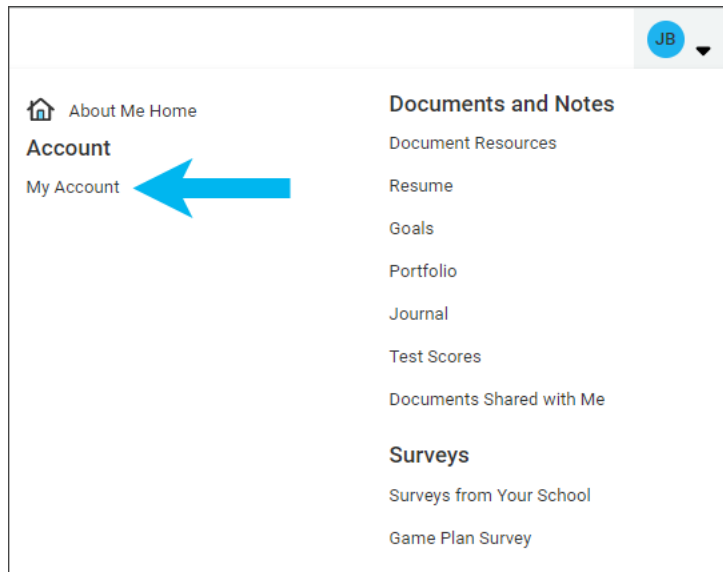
JB

About Me Home

Account

My Account

Documents and Notes

Document Resources

Resume

Goals

Portfolio

Journal

Test Scores

Documents Shared with Me

Surveys

Surveys from Your School

Game Plan Survey